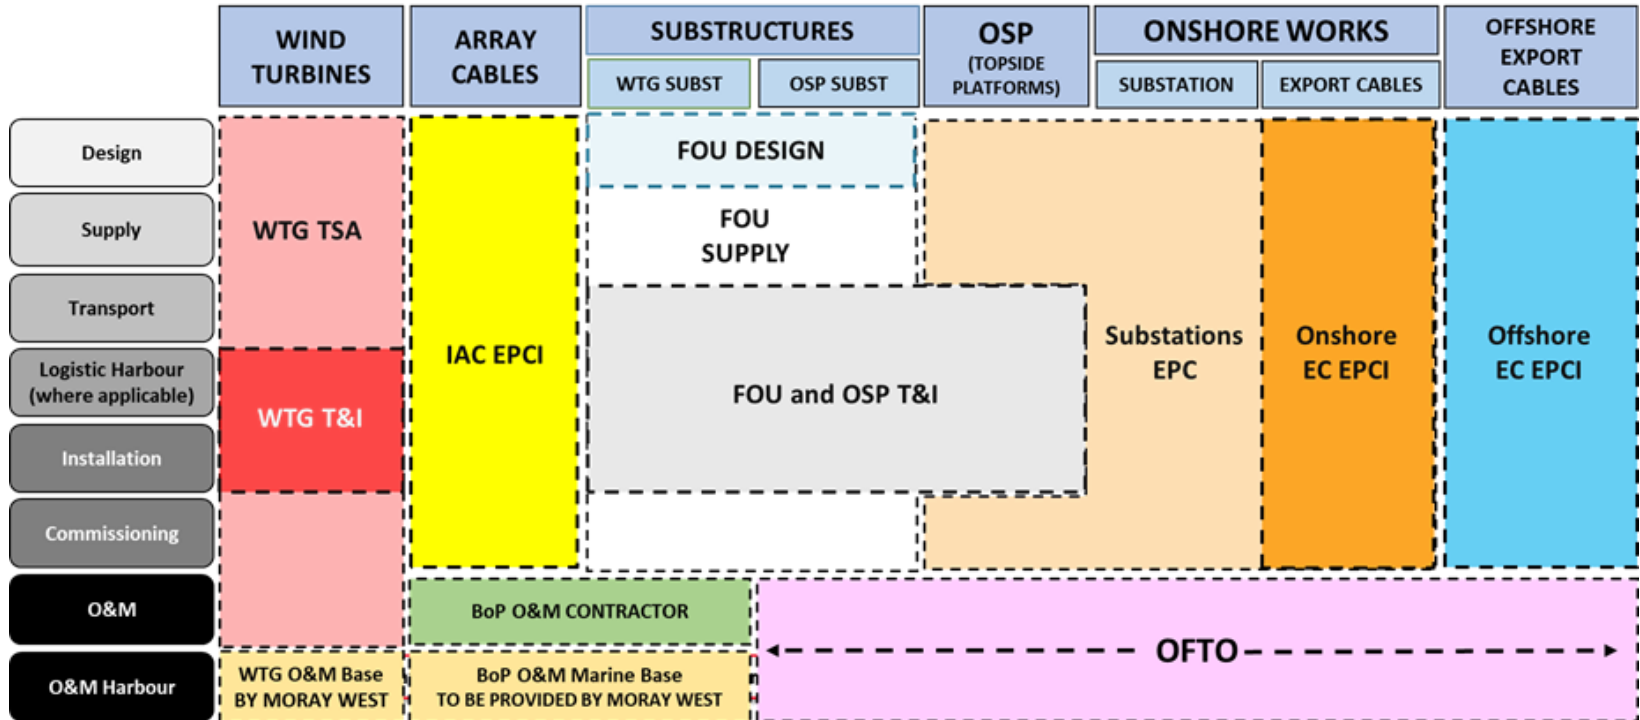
WIND TURBINES

ARRAY CABLES

SUBSTRUCTURES

WTG SUBST

OSP SUBST

OSP (TOPSIDE PLATFORMS)

ONSHORE WORKS

SUBSTATION

EXPORT CABLES

OFFSHORE EXPORT CABLES

Design

Supply

Transport

Logistic Harbour (where applicable)

Installation

Commissioning

O&M

O&M Harbour

WTG TSA

WTG T&I

IAC EPCI

FOU DESIGN

FOU SUPPLY

FOU and OSP T&I

Substations EPC

Onshore EC EPCI

Offshore EC EPCI

BoP O&M CONTRACTOR

OFTO

WTG O&M Base BY MORAY WEST

BoP O&M Marine Base TO BE PROVIDED BY MORAY WEST